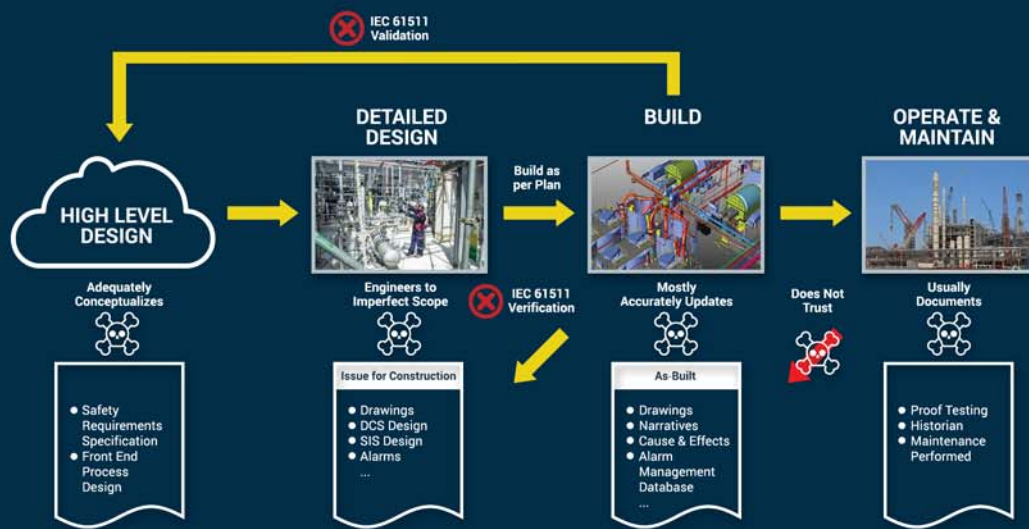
IEC 61511
Validation

HIGH LEVEL DESIGN

Adequately Conceptualizes

- Safety Requirements Specification
- Front End Process Design

DETAILED DESIGN

Build as per Plan

Engineers to Imperfect Scope

IEC 61511
Verification

Issue for Construction

- Drawings
- DCS Design
- SIS Design
- Alarms
...

BUILD

Mostly Accurately Updates

As-Built

- Drawings
- Narratives
- Cause & Effects
- Alarm Management Database
...

Does Not Trust

OPERATE & MAINTAIN

Usually Documents

- Proof Testing
- Historian
- Maintenance Performed